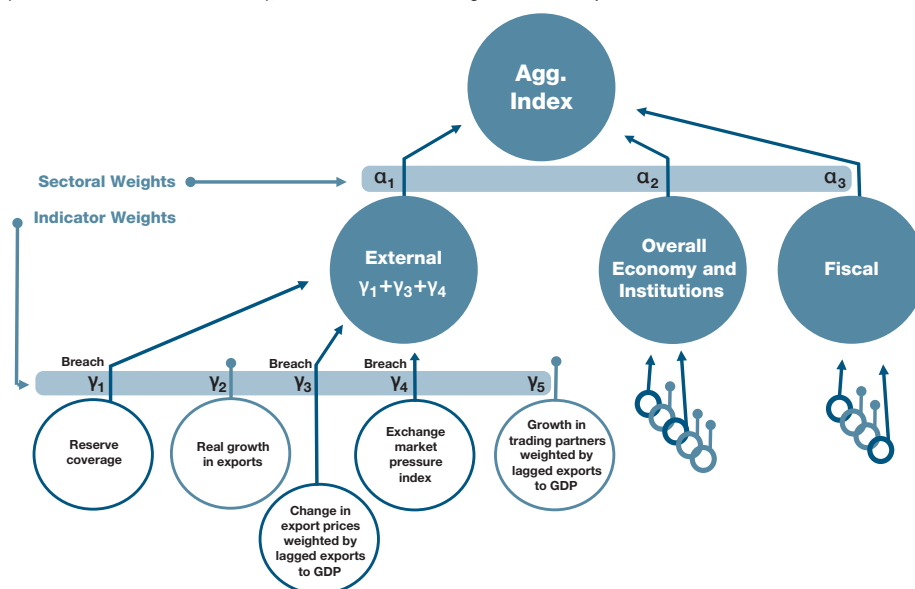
Agg. Index

Sectoral Weights

$\alpha_1$ $\alpha_2$ $\alpha_3$

Indicator Weights

External $\gamma_1+\gamma_3+\gamma_4$

Overall Economy and Institutions

Fiscal

Breach $\gamma_1$ $\gamma_2$ Breach $\gamma_3$ Breach $\gamma_4$ $\gamma_5$

Reserve coverage

Real growth in exports

Change in export prices weighted by lagged exports to GDP

Exchange market pressure index

Growth in trading partners weighted by lagged exports to GDP